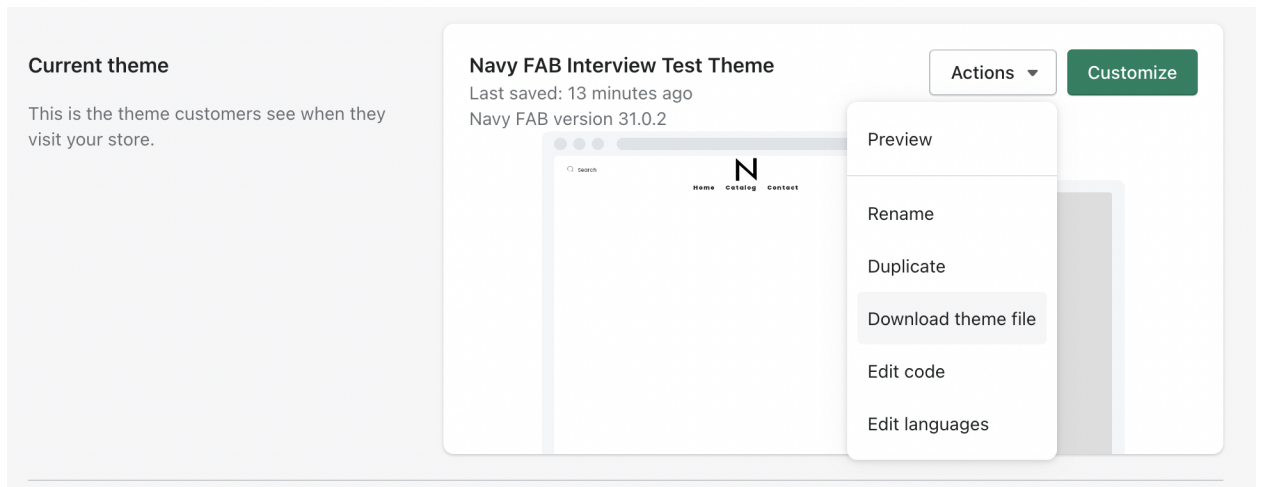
Current theme

This is the theme customers see when they visit your store.

Navy FAB Interview Test Theme

Last saved: 13 minutes ago

Navy FAB version 31.0.2

Actions

Customize

Search

N

Home Catalog Contact

Preview

Rename

Duplicate

Download theme file

Edit code

Edit languages